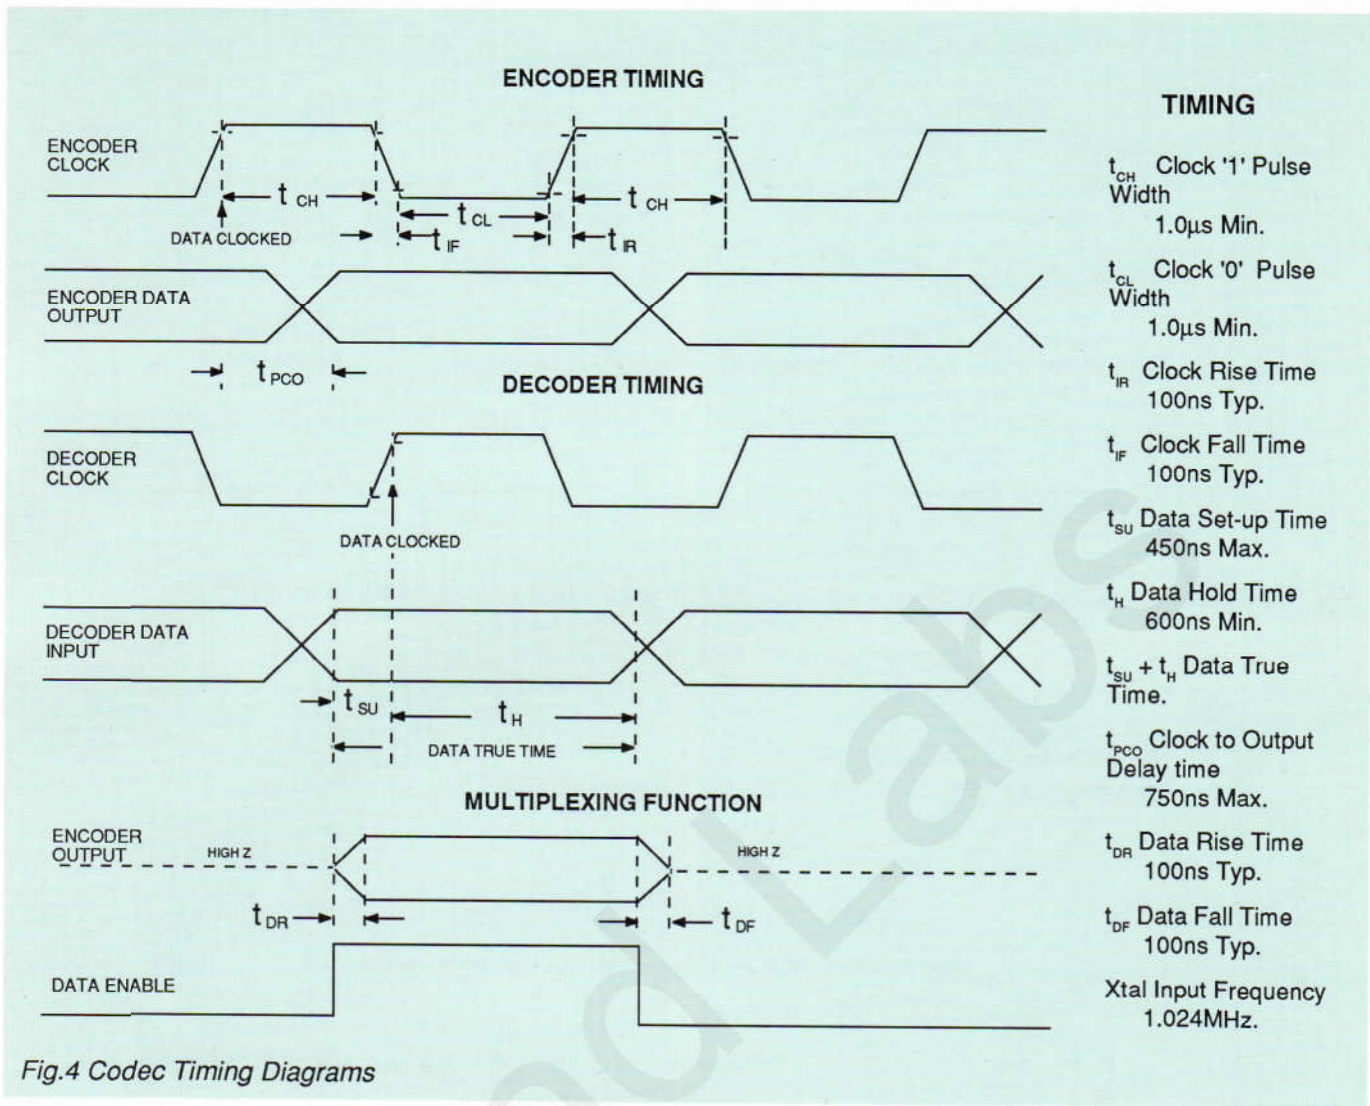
ENCODER TIMING

ENCODER CLOCK

$t_{CH}$

$t_{CL}$

$t_{CH}$

DATA CLOCKED

$t_{IF}$

$t_{IR}$

ENCODER DATA OUTPUT

$t_{PCO}$

DECODER TIMING

DECODER CLOCK

DATA CLOCKED

DECODER DATA INPUT

$t_{SU}$

$t_{H}$

DATA TRUE TIME

MULTIPLEXING FUNCTION

ENCODER OUTPUT

HIGH Z

HIGH Z

$t_{DR}$

$t_{DF}$

DATA ENABLE

Fig.4 Codec Timing Diagrams

TIMING

$t_{CH}$ Clock '1' Pulse Width
1.0µs Min.

$t_{CL}$ Clock '0' Pulse Width
1.0µs Min.

$t_{IR}$ Clock Rise Time
100ns Typ.

$t_{IF}$ Clock Fall Time
100ns Typ.

$t_{SU}$ Data Set-up Time
450ns Max.

$t_{H}$ Data Hold Time
600ns Min.

$t_{SU}$ + $t_{H}$ Data True Time.

$t_{PCO}$ Clock to Output Delay time
750ns Max.

$t_{DR}$ Data Rise Time
100ns Typ.

$t_{DF}$ Data Fall Time
100ns Typ.

Xtal Input Frequency
1.024MHz.